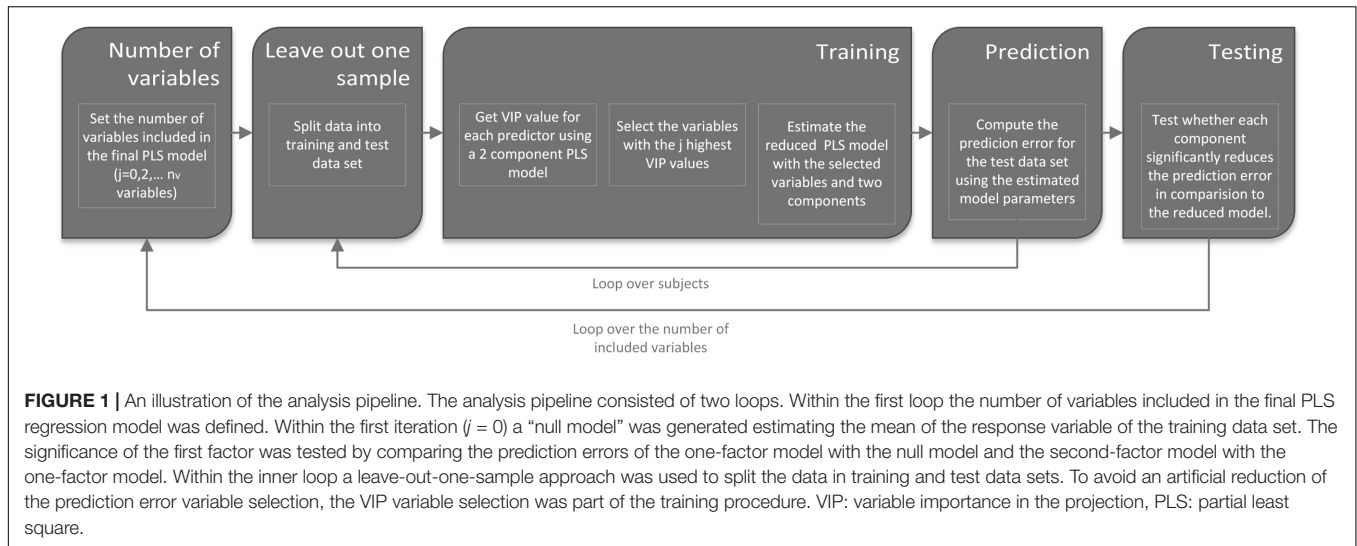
Number of variables

Set the number of variables included in the final PLS model (j=0,2,... $n_v$ variables)

Leave out one sample

Split data into training and test data set

Training

Get VIP value for each predictor using a 2 component PLS model

Select the variables with the j highest VIP values

Estimate the reduced PLS model with the selected variables and two components

Prediction

Compute the predicion error for the test data set using the estimated model parameters

Testing

Test whether each component significantly reduces the prediction error in comparision to the reduced model.

Loop over subjects

Loop over the number of included variables

**FIGURE 1 |** An illustration of the analysis pipeline. The analysis pipeline consisted of two loops. Within the first loop the number of variables included in the final PLS regression model was defined. Within the first iteration ($j = 0$) a "null model" was generated estimating the mean of the response variable of the training data set. The significance of the first factor was tested by comparing the prediction errors of the one-factor model with the null model and the second-factor model with the one-factor model. Within the inner loop a leave-out-one-sample approach was used to split the data in training and test data sets. To avoid an artificial reduction of the prediction error variable selection, the VIP variable selection was part of the training procedure. VIP: variable importance in the projection, PLS: partial least square.